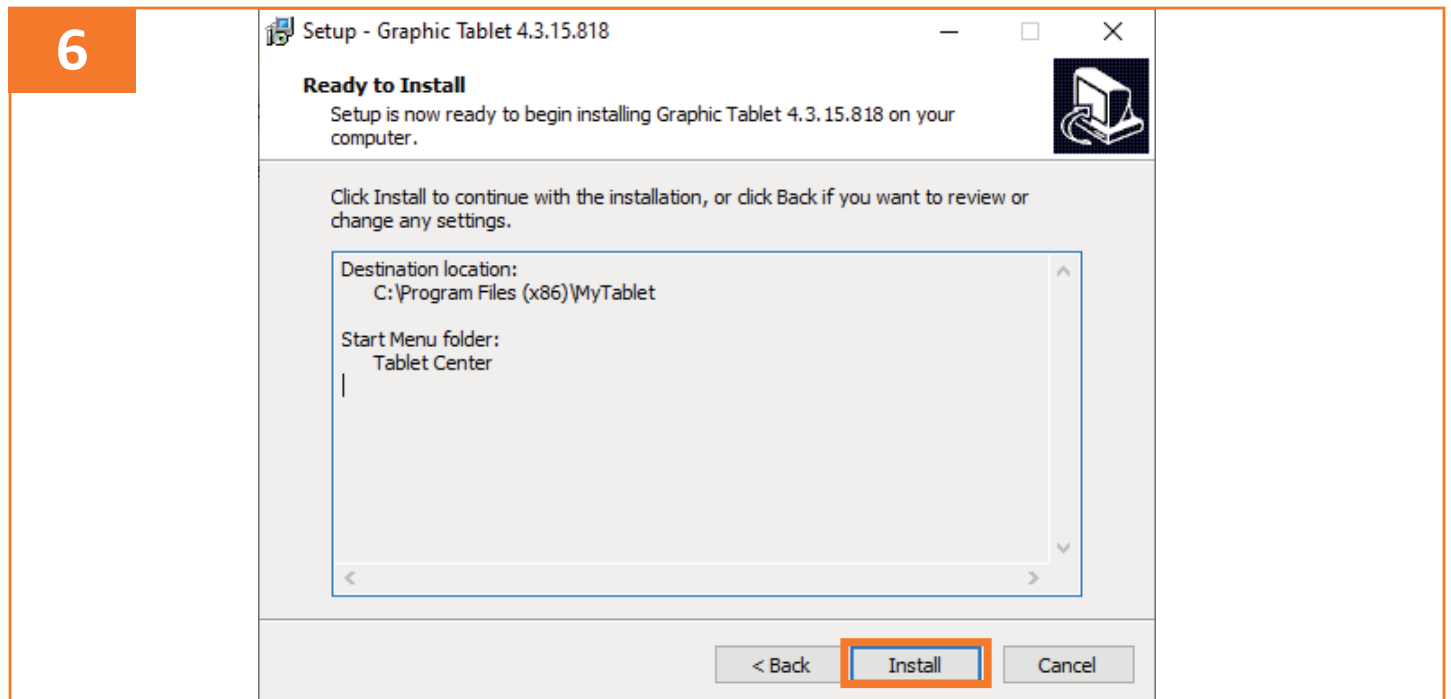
6

Setup - Graphic Tablet 4.3.15.818

Ready to Install

Setup is now ready to begin installing Graphic Tablet 4.3.15.818 on your computer.

Click Install to continue with the installation, or click Back if you want to review or change any settings.

Destination location:
C:\Program Files (x86)\MyTablet

Start Menu folder:
Tablet Center

< Back

Install

Cancel